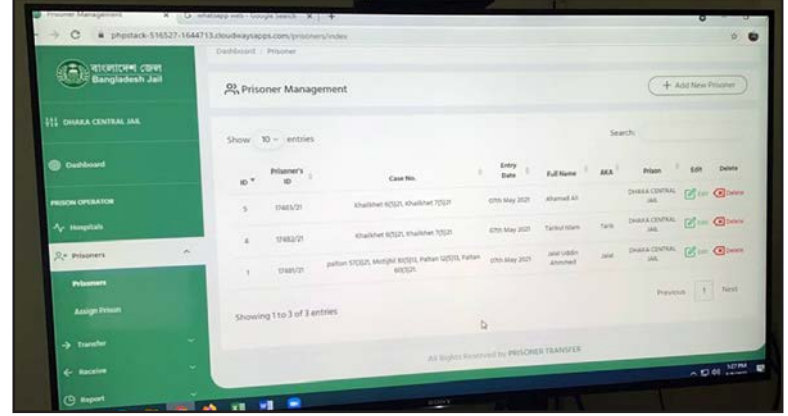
Prisoner Management × | G whatsapp web - Google Search × | +

phpstack-516527-1644713.cloudwaysapps.com/prisoners/index

বাংলাদেশ জেল
Bangladesh Jail

DHAKA CENTRAL JAIL

Dashboard

PRISON OPERATOR

Hospitals

Prisoners

Prisoners

Assign Prison

Transfer

Receive

Report

Dashboard / Prisoner

Prisoner Management

+ Add New Prisoner

Show 10 entries

Search:

| ID | Prisoner's ID | Case No. | Entry Date | Full Name | AKA | Prison | Edit | Delete |
|---|---|---|---|---|---|---|---|---|
| 5 | 17483/21 | Khailkhet 6(5)21, Khailkhet 7(5)21 | 07th May 2021 | Ahamad Ali | | DHAKA CENTRAL JAIL | Edit | Delete |
| 4 | 17482/21 | Khailkhet 6(5)21, Khailkhet 7(5)21 | 07th May 2021 | Tarikul Islam | Tarik | DHAKA CENTRAL JAIL | Edit | Delete |
| 1 | 17481/21 | paltan 57(3)21, Motijhil 30(5)21, Paltan 12(5)21, Paltan 60(5)21 | 07th May 2021 | Jalal Uddin Ahmmed | Jalal | DHAKA CENTRAL JAIL | Edit | Delete |

Showing 1 to 3 of 3 entries

Previous 1 Next

All Rights Reserved by PRISONER TRANSFER

SONY

1:07 PM